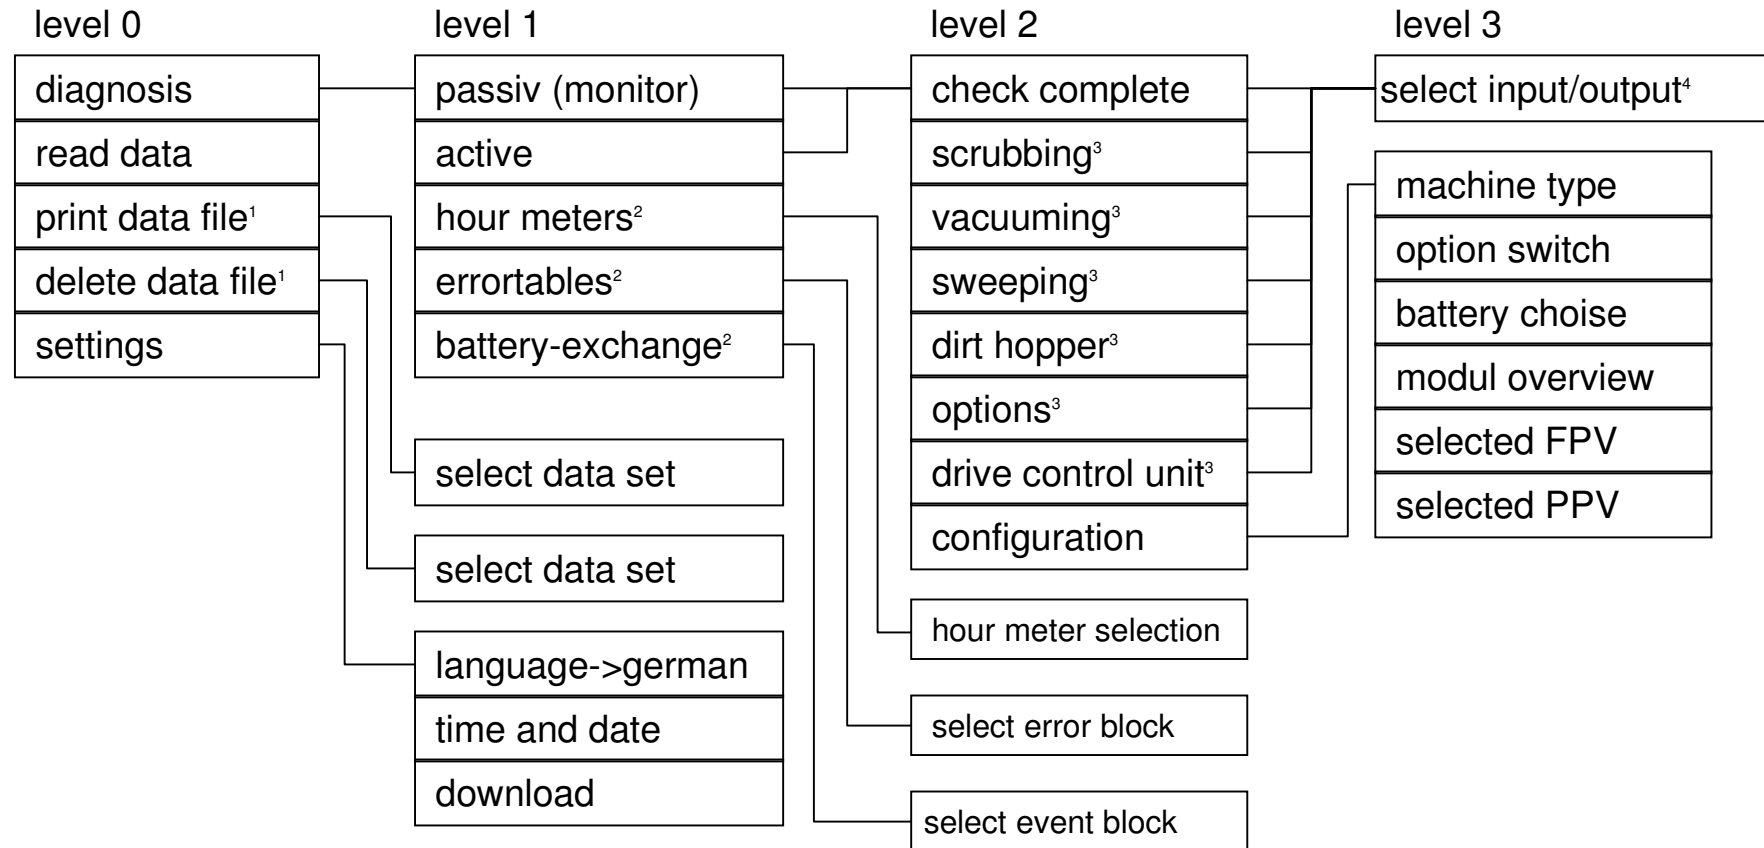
level 0

diagnosis
read data
print data file$^1$
delete data file$^1$
settings

level 1

passiv (monitor)
active
hour meters$^2$
errortables$^2$
battery-exchange$^2$

select data set

select data set

language->german
time and date
download

level 2

check complete
scrubbing$^3$
vacuuming$^3$
sweeping$^3$
dirt hopper$^3$
options$^3$
drive control unit$^3$
configuration

hour meter selection

select error block

select event block

level 3

select input/output$^4$

machine type
option switch
battery choise
modul overview
selected FPV
selected PPV